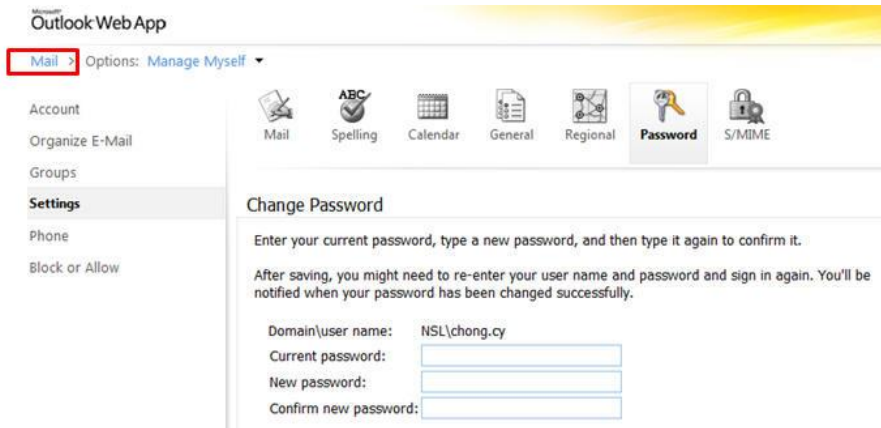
Microsoft Outlook Web App

Mail > Options: Manage Myself

Account
Organize E-Mail
Groups
Settings
Phone
Block or Allow

ABC

Mail Spelling Calendar General Regional Password S/MIME

Change Password

Enter your current password, type a new password, and then type it again to confirm it.

After saving, you might need to re-enter your user name and password and sign in again. You'll be notified when your password has been changed successfully.

Domain\user name: NSL\chong.cy
Current password:
New password:
Confirm new password: